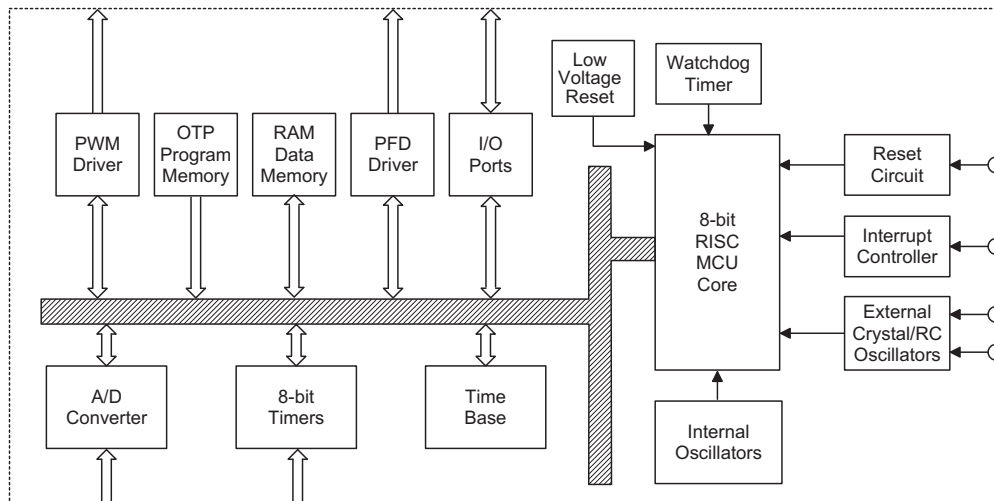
Low Voltage Reset

Watchdog Timer

PWM Driver

OTP Program Memory

RAM Data Memory

PFD Driver

I/O Ports

8-bit RISC MCU Core

Reset Circuit

Interrupt Controller

External Crystal/RC Oscillators

A/D Converter

8-bit Timers

Time Base

Internal Oscillators